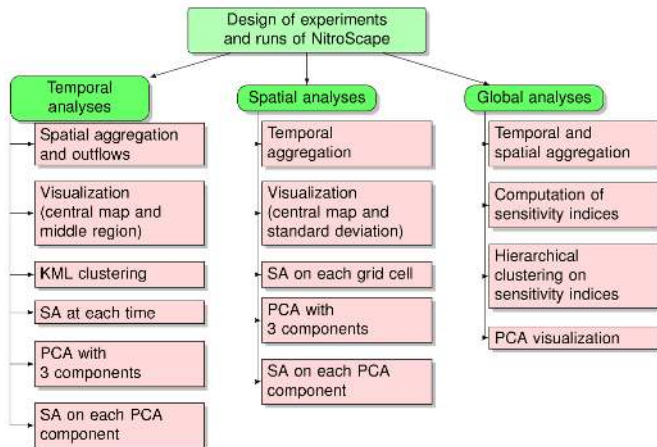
Design of experiments and runs of NitroScape

Temporal analyses

Spatial aggregation and outflows

Visualization (central map and middle region)

KML clustering

SA at each time

PCA with 3 components

SA on each PCA component

Spatial analyses

Temporal aggregation

Visualization (central map and standard deviation)

SA on each grid cell

PCA with 3 components

SA on each PCA component

Global analyses

Temporal and spatial aggregation

Computation of sensitivity indices

Hierarchical clustering on sensitivity indices

PCA visualization